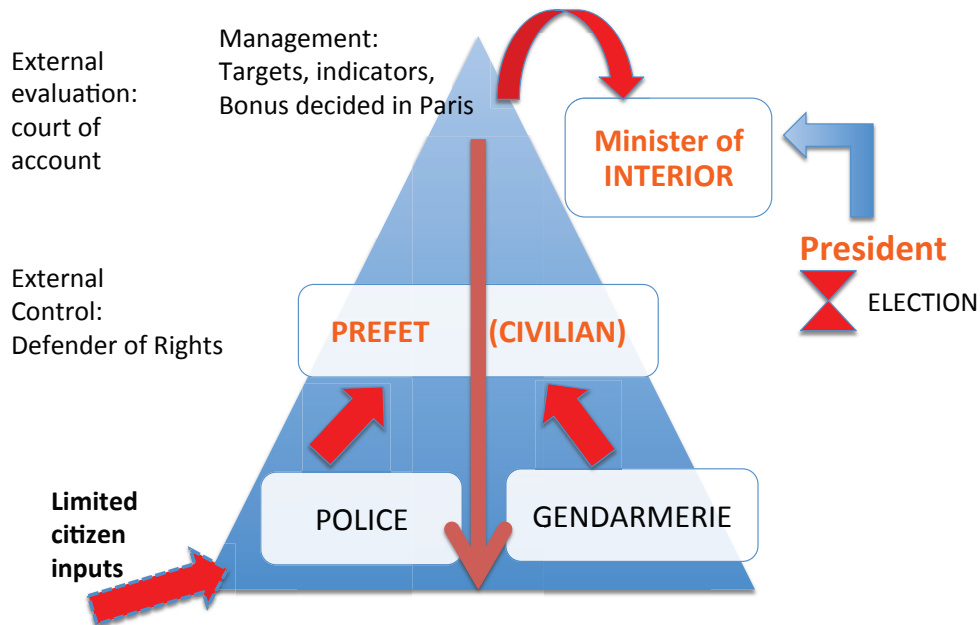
External evaluation: court of account

Management:
Targets, indicators,
Bonus decided in Paris

Minister of INTERIOR

President

ELECTION

External Control: Defender of Rights

PREFET (CIVILIAN)

POLICE

GENDARMERIE

Limited citizen inputs